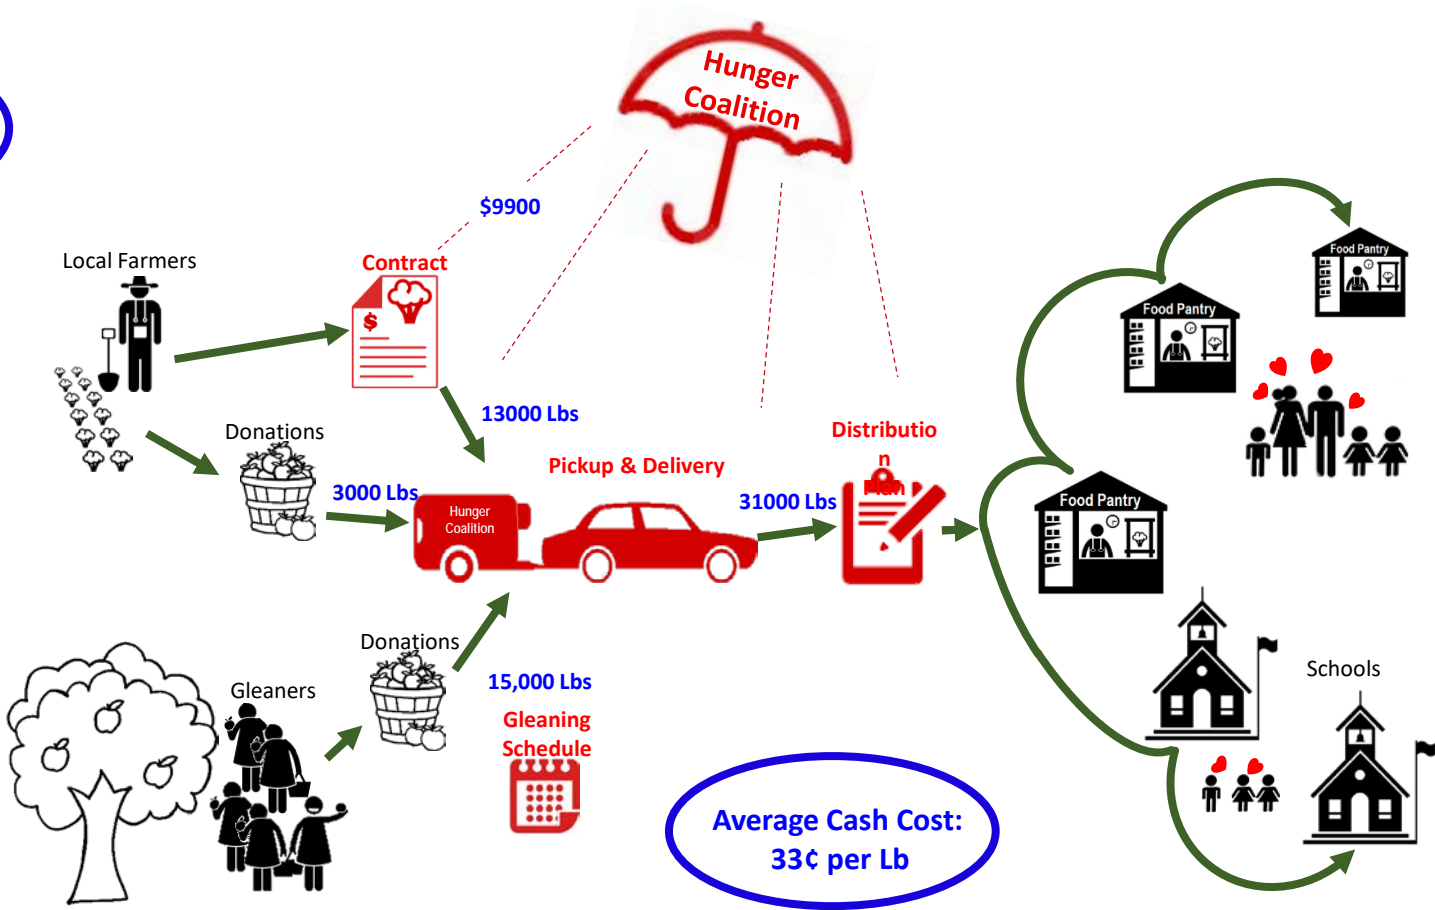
Hunger Coalition

$9900

Local Farmers

Contract

13000 Lbs

Donations

3000 Lbs

Hunger Coalition

Pickup & Delivery

31000 Lbs

Distribution Plan

Food Pantry

Food Pantry

Food Pantry

Schools

Gleaners

Donations

15,000 Lbs

Gleaning Schedule

Average Cash Cost: 33¢ per Lb